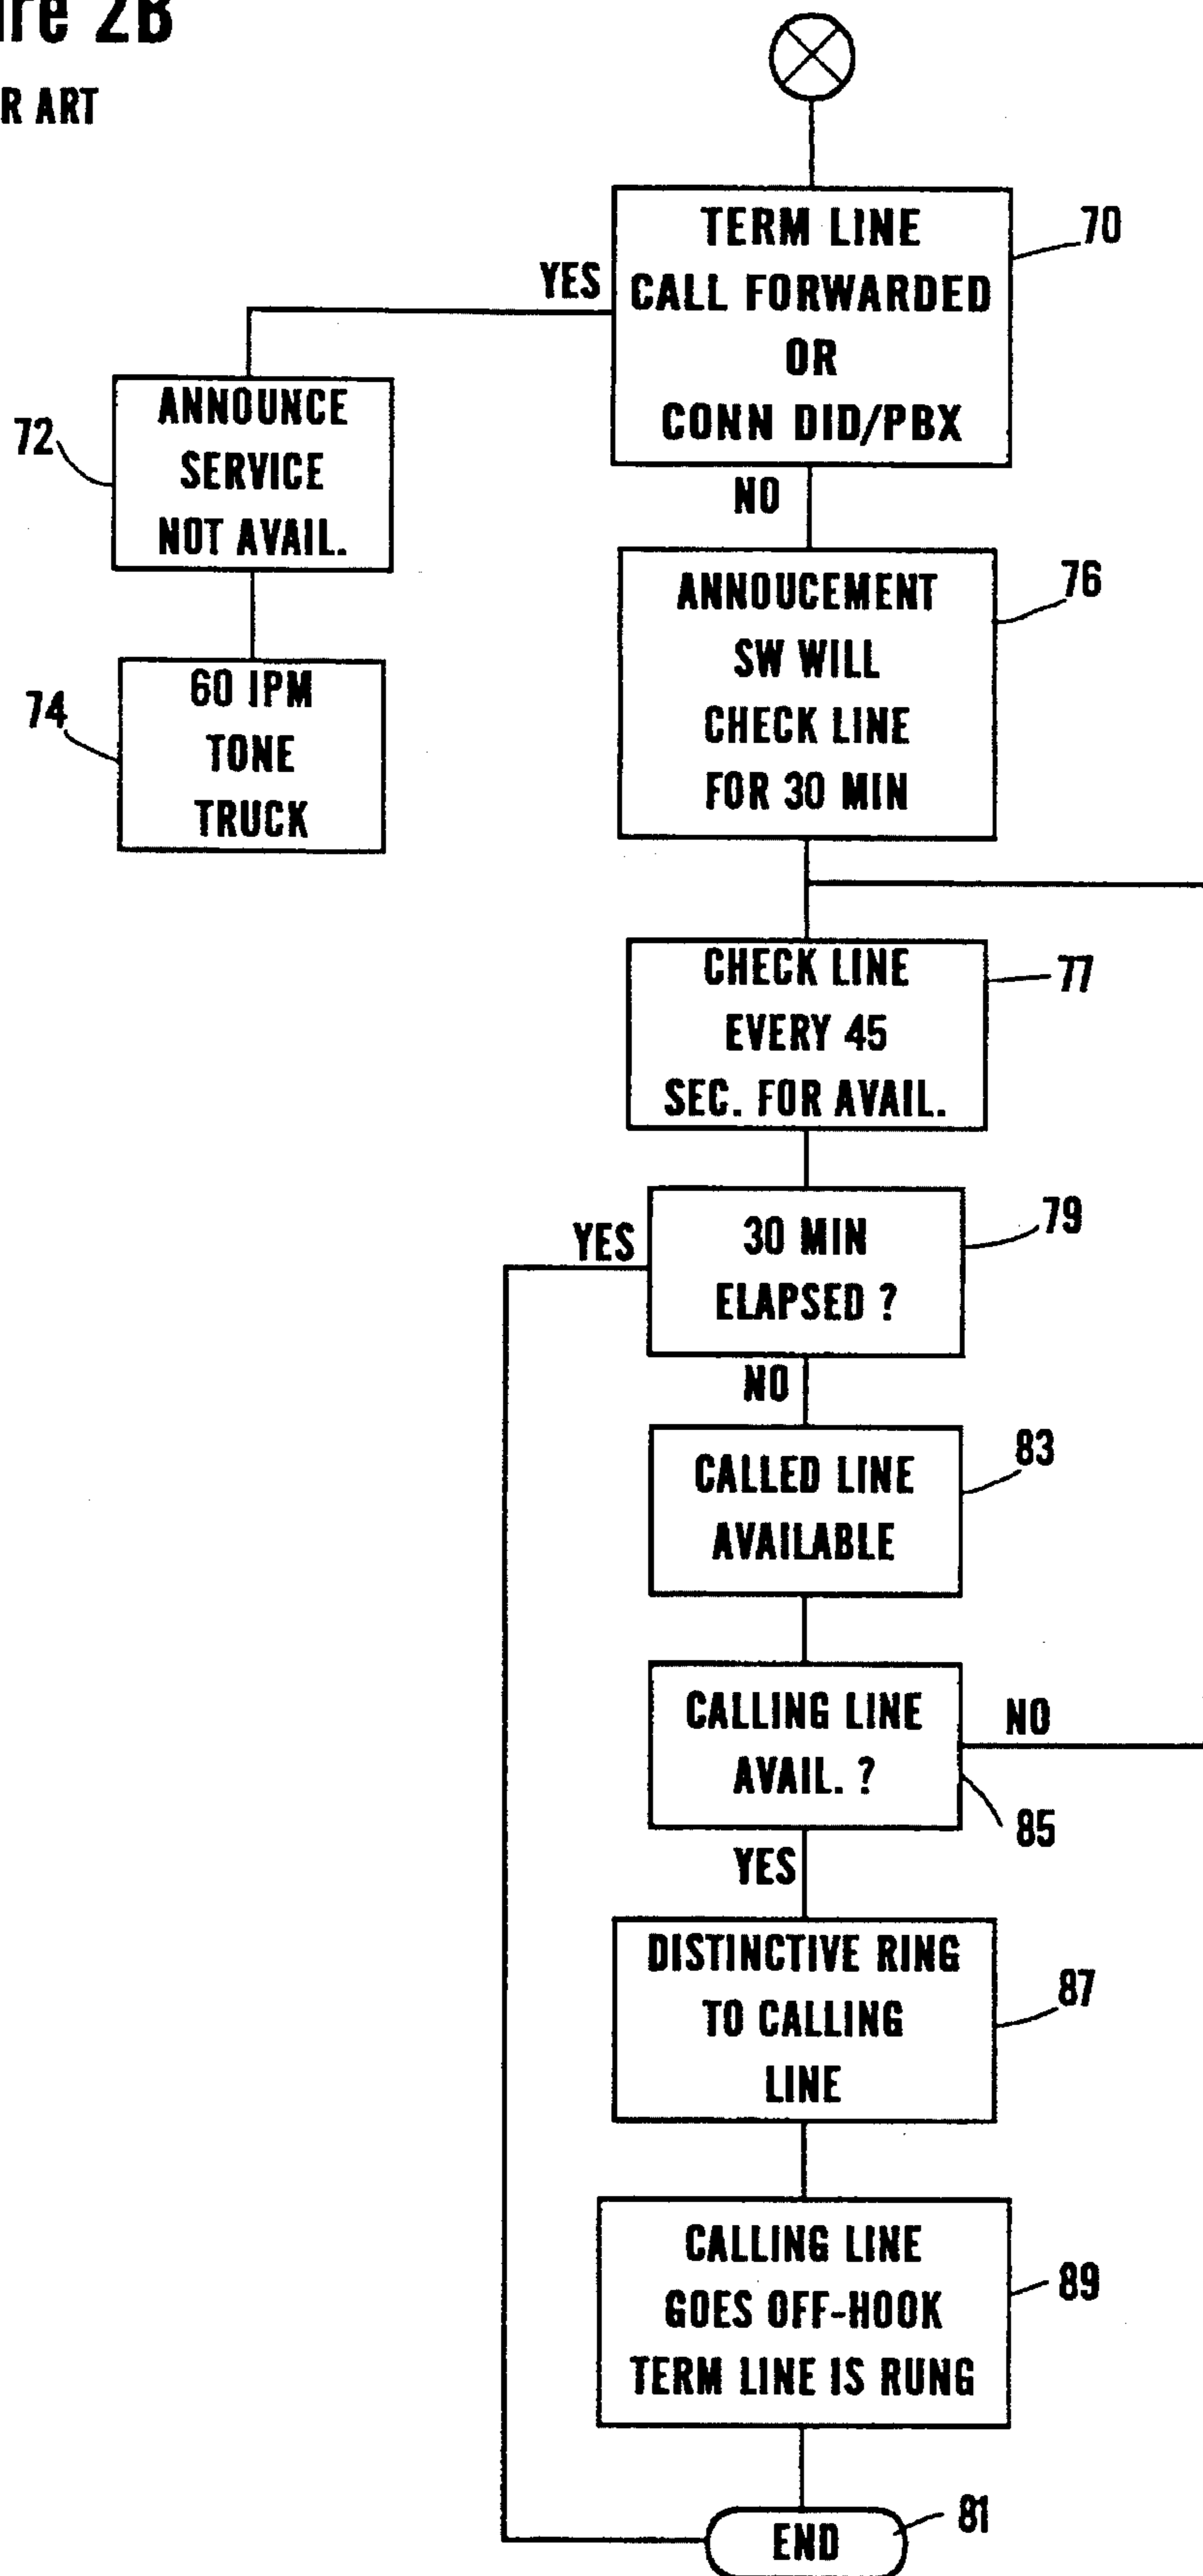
ire 2B
R ART

TERM LINE CALL FORWARDED OR CONN DID/PBX
70
YES
ANNOUNCE SERVICE NOT AVAIL.
72
60 IPM TONE TRUCK
74
NO
ANNOUCEMENT SW WILL CHECK LINE FOR 30 MIN
76
CHECK LINE EVERY 45 SEC. FOR AVAIL.
77
30 MIN ELAPSED ?
79
YES
NO
CALLED LINE AVAILABLE
83
CALLING LINE AVAIL. ?
NO
85
YES
DISTINCTIVE RING TO CALLING LINE
87
CALLING LINE GOES OFF-HOOK TERM LINE IS RUNG
89
END
81